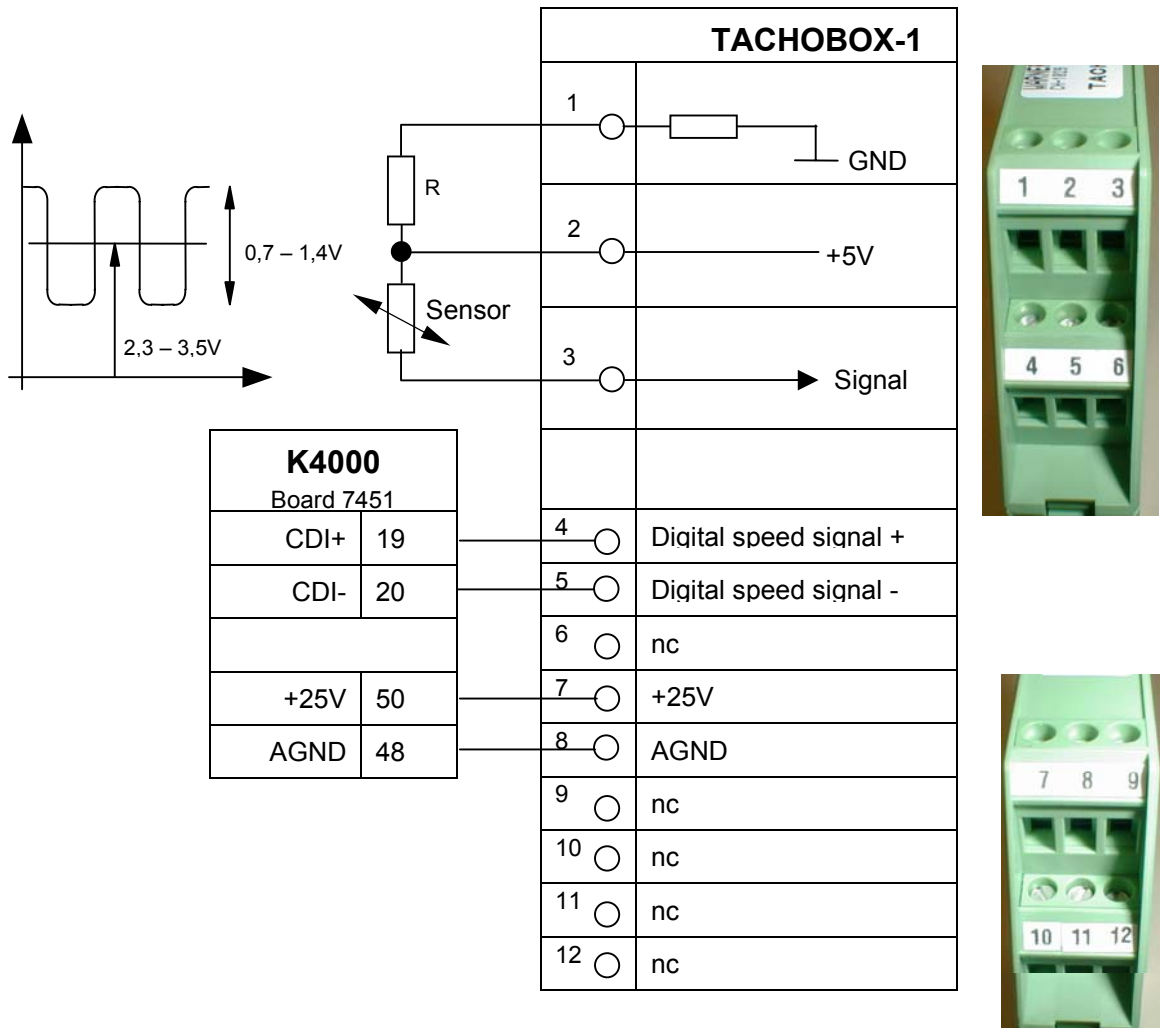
TACHOBOX-1

0,7 – 1,4V

2,3 – 3,5V

R

Sensor

1

GND

2

+5V

3

Signal

| K4000<br>Board 7451 | |
|---|---|
| CDI+ | 19 |
| CDI- | 20 |
| | |
| +25V | 50 |
| AGND | 48 |

4 Digital speed signal +
5 Digital speed signal -
6 nc
7 +25V
8 AGND
9 nc
10 nc
11 nc
12 nc

1 2 3
4 5 6

7 8 9
10 11 12